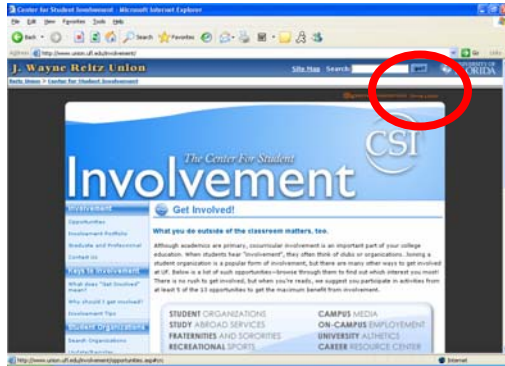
Center for Student Involvement - Microsoft Internet Explorer

File Edit View Favorites Tools Help

Back Search Favorites

Address http://www.union.ufl.edu/involvement/ Go Links

J. Wayne Reitz Union

Site Map Search:

UNIVERSITY of FLORIDA

Reitz Union > Center for Student Involvement

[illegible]

The Center For Student

Involvement

CSI

Involvement

Opportunities

Involvement Portfolio

Graduate and Professional

Contact Us

Keys to Involvement

What does "Get Involved" mean?

Why should I get involved?

Involvement Tips

Student Organizations

Search Organizations

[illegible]

Get Involved!

What you do outside of the classroom matters, too.

Although academics are primary, cocurricular involvement is an important part of your college education. When students hear "involvement", they often think of clubs or organizations. Joining a student organization is a popular form of involvement, but there are many other ways to get involved at UF. Below is a list of such opportunities--browse through them to find out which interest you most! There is no rush to get involved, but when you're ready, we suggest you participate in activities from at least 5 of the 13 opportunities to get the maximum benefit from involvement.

STUDENT ORGANIZATIONS
STUDY ABROAD SERVICES
FRATERNITIES AND SORORITIES
RECREATIONAL SPORTS

CAMPUS MEDIA
ON-CAMPUS EMPLOYMENT
UNIVERSITY ATHLETICS
CAREER RESOURCE CENTER

http://www.union.ufl.edu/involvement/opportunities.aspx#crc

Internet